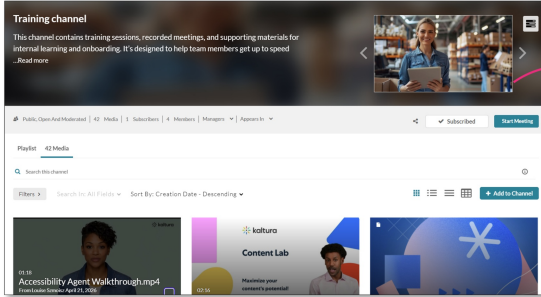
Training channel

This channel contains training sessions, recorded meetings, and supporting materials for internal learning and onboarding. It's designed to help team members get up to speed ...Read more

Public, Open And Moderated | 42 Media | 1 Subscribers | 4 Members | Managers | Appears In

Subscribed

Start Meeting

Playlist 42 Media

Search this channel

Filters

Search In: All Fields

Sort By: Creation Date - Descending

+ Add to Channel

01:18

Accessibility Agent Walkthrough.mp4

From Louise Sonenz April 21, 2026

kaltura

kaltura

Content Lab

Maximize your content's potential

02:55